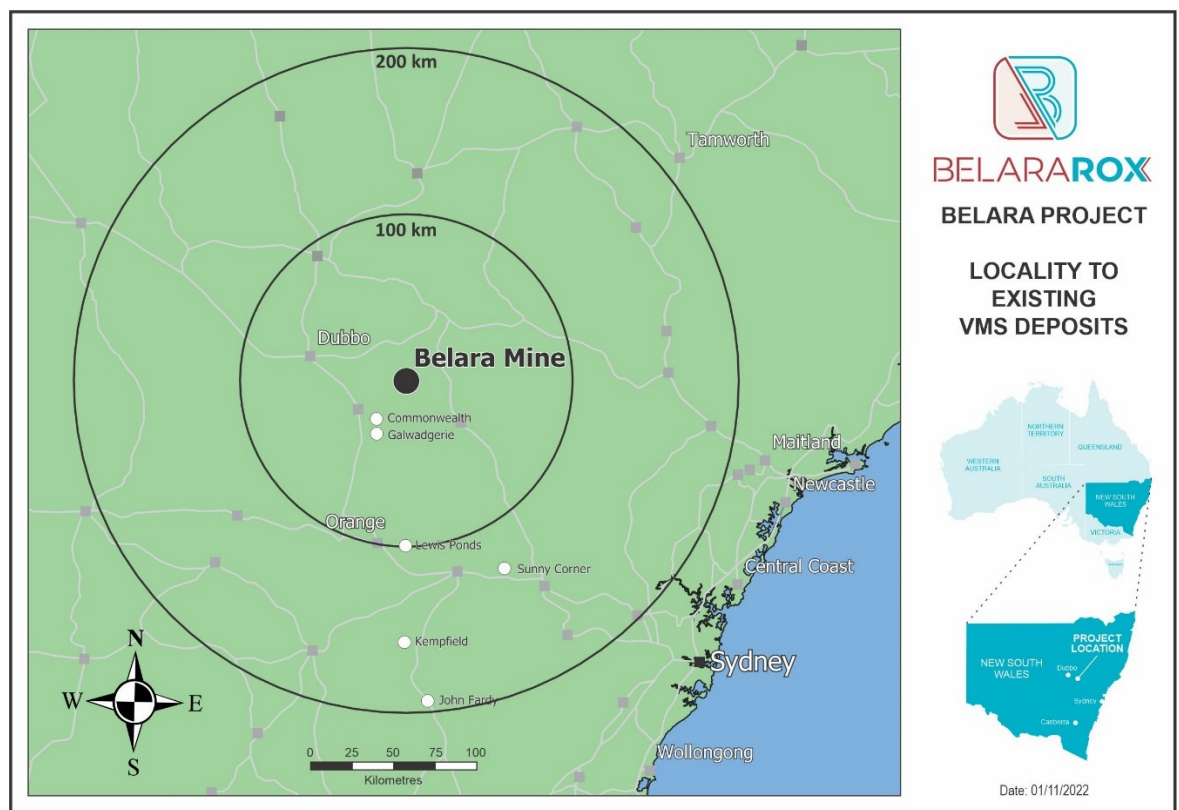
200 km

100 km

Tamworth

Dubbo

Belara Mine

Commonwealth

Galwadgerie

Maitland

Newcastle

Orange

Lewis Ponds

Sunny Corner

Central Coast

Kempfield

Sydney

John Fardy

Wollongong

N
W E
S

0 25 50 75 100
Kilometres

BELARAROX

BELARA PROJECT

LOCALITY TO EXISTING VMS DEPOSITS

WESTERN AUSTRALIA
NORTHERN TERRITORY
QUEENSLAND
SOUTH AUSTRALIA
NEW SOUTH WALES
VICTORIA

NEW SOUTH WALES
PROJECT LOCATION
Dubbo
Sydney
Canberra

Date: 01/11/2022